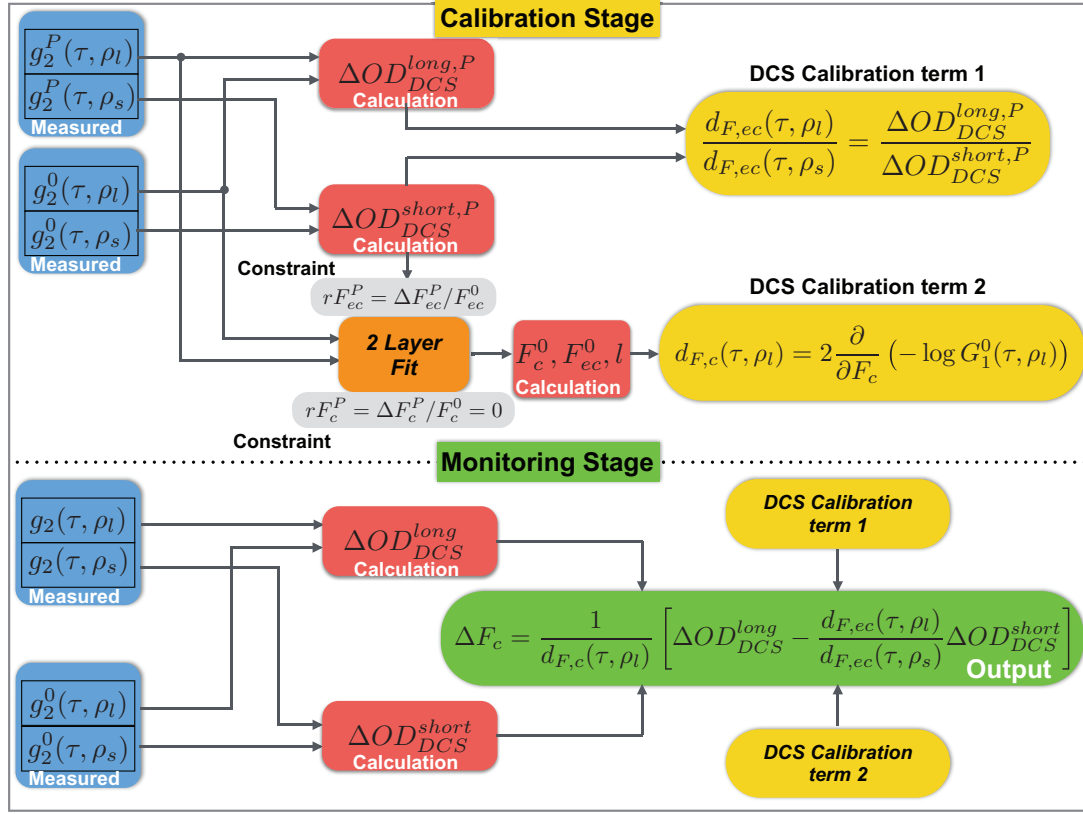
Calibration Stage

$g_2^P(\tau, \rho_l)$
$g_2^P(\tau, \rho_s)$
Measured

$\Delta OD_{DCS}^{long,P}$
Calculation

DCS Calibration term 1

$\frac{d_{F,ec}(\tau,\rho_l)}{d_{F,ec}(\tau,\rho_s)} = \frac{\Delta OD_{DCS}^{long,P}}{\Delta OD_{DCS}^{short,P}}$

$g_2^0(\tau, \rho_l)$
$g_2^0(\tau, \rho_s)$
Measured

$\Delta OD_{DCS}^{short,P}$
Calculation

Constraint
$rF_{ec}^P = \Delta F_{ec}^P / F_{ec}^0$

DCS Calibration term 2

2 Layer Fit

$F_c^0, F_{ec}^0, l$
Calculation

$d_{F,c}(\tau,\rho_l) = 2\frac{\partial}{\partial F_c}\left(-\log G_1^0(\tau,\rho_l)\right)$

$rF_c^P = \Delta F_c^P / F_c^0 = 0$
Constraint

Monitoring Stage

$g_2(\tau, \rho_l)$
$g_2(\tau, \rho_s)$
Measured

$\Delta OD_{DCS}^{long}$
Calculation

DCS Calibration term 1

$\Delta F_c = \frac{1}{d_{F,c}(\tau,\rho_l)}\left[\Delta OD_{DCS}^{long} - \frac{d_{F,ec}(\tau,\rho_l)}{d_{F,ec}(\tau,\rho_s)}\Delta OD_{DCS}^{short}\right]$
Output

$g_2^0(\tau, \rho_l)$
$g_2^0(\tau, \rho_s)$
Measured

$\Delta OD_{DCS}^{short}$
Calculation

DCS Calibration term 2